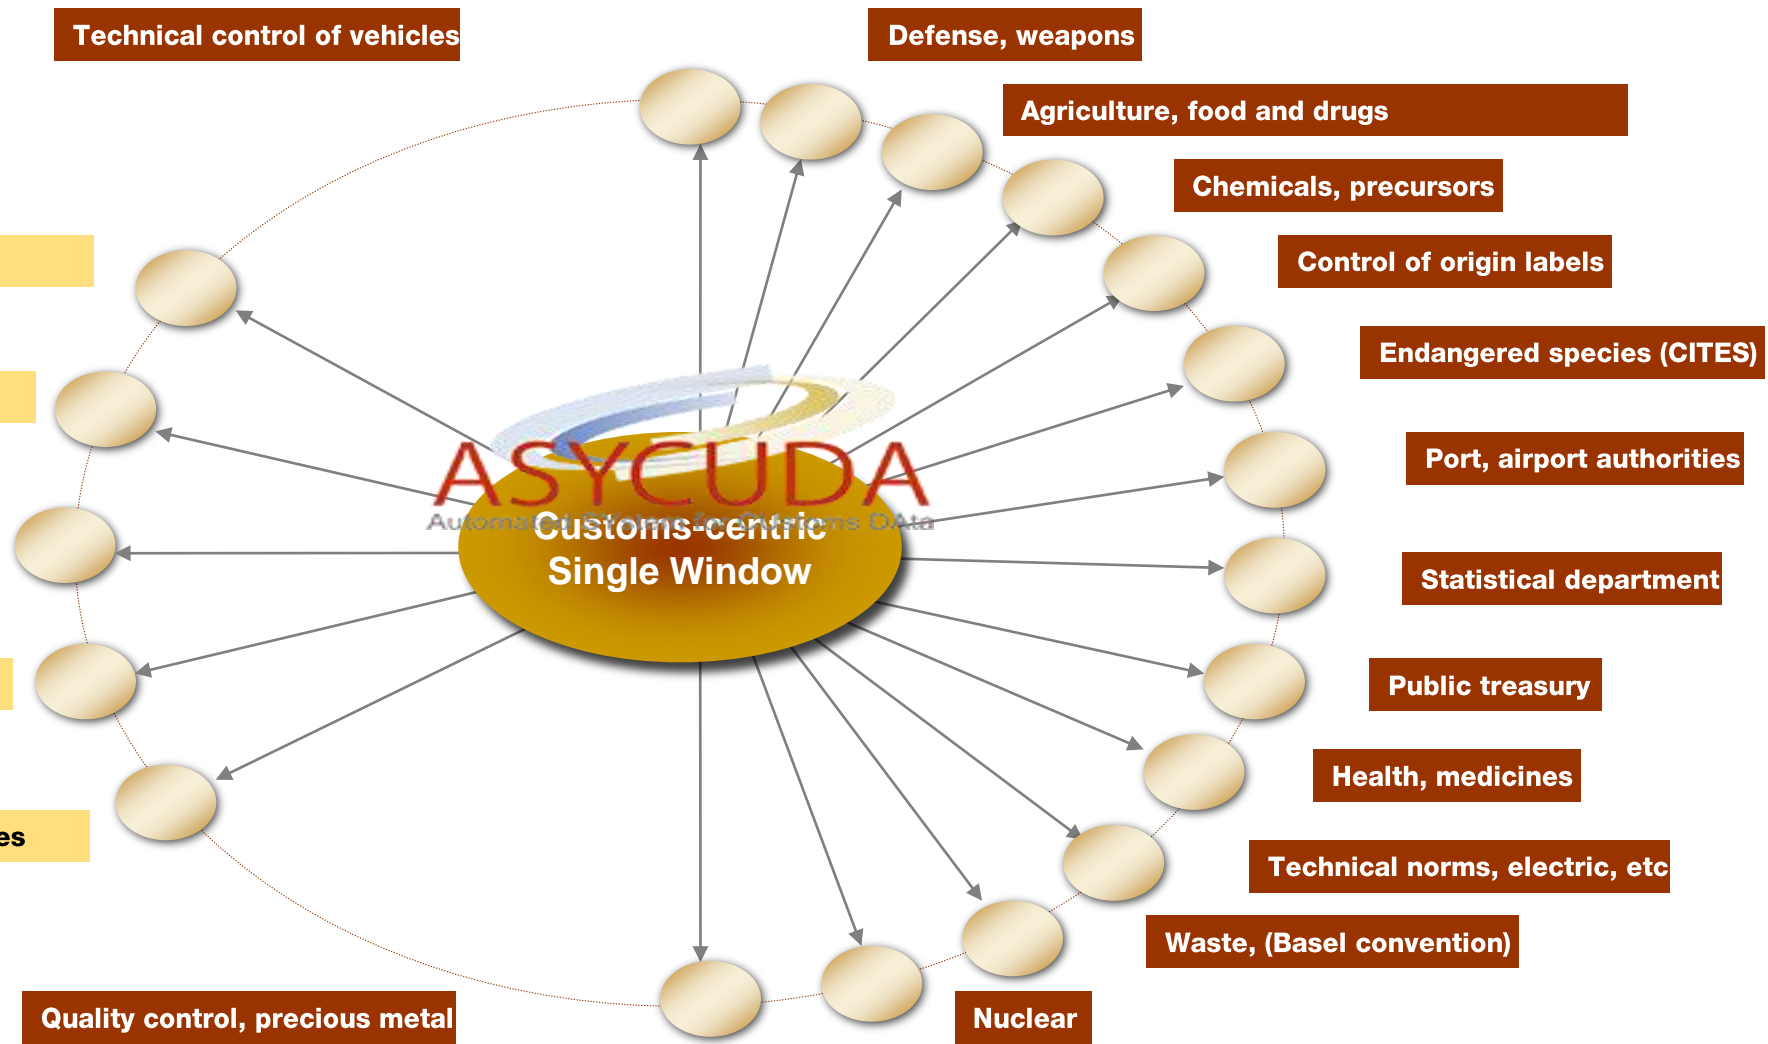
Technical control of vehicles

Defense, weapons

Agriculture, food and drugs

Chemicals, precursors

Control of origin labels

Endangered species (CITES)

Port, airport authorities

Statistical department

Public treasury

Health, medicines

Technical norms, electric, etc

Waste, (Basel convention)

Nuclear

Quality control, precious metal

es

ASYCUDA

Automated SYstem for CUstoms DAta

Customs-centric Single Window